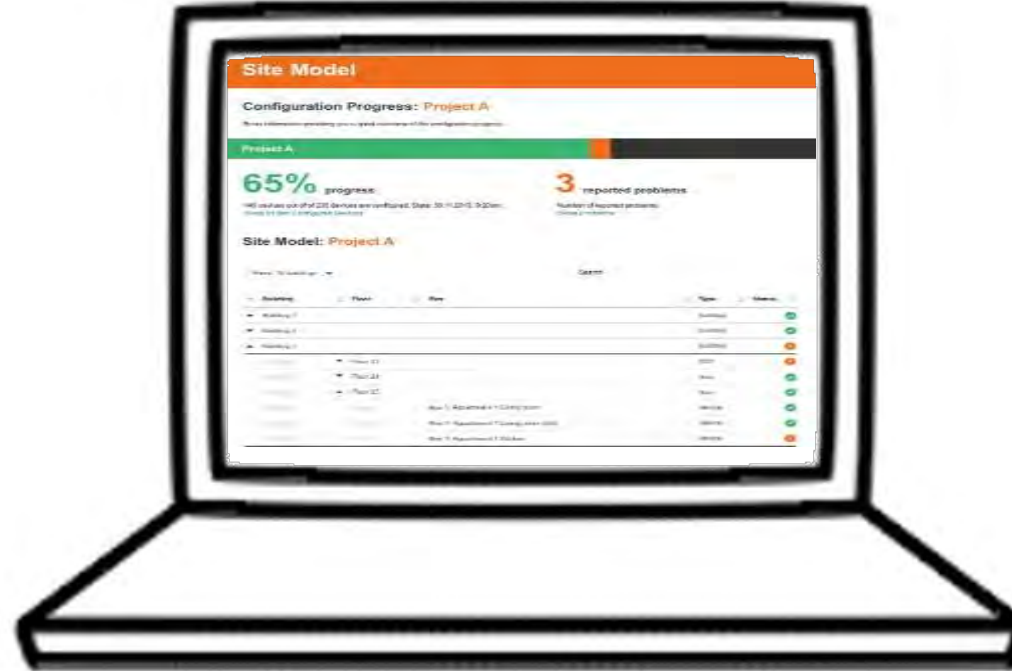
Site Model

Configuration Progress: Project A

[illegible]

Project A

65% progress

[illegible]
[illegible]

3 reported problems

Number of reported problems
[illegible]

Site Model: Project A

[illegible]

Search

| Building | Floor | Row | Type | Status |
|---|---|---|---|---|
| Building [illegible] | | | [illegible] | |
| Building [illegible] | | | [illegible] | |
| Building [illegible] | | | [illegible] | |
| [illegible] | Floor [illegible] | | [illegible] | |
| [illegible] | Floor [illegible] | | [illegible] | |
| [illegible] | Floor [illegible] | | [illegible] | |
| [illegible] | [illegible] | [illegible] | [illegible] | |
| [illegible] | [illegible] | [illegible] | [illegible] | |
| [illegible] | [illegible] | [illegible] | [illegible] | |